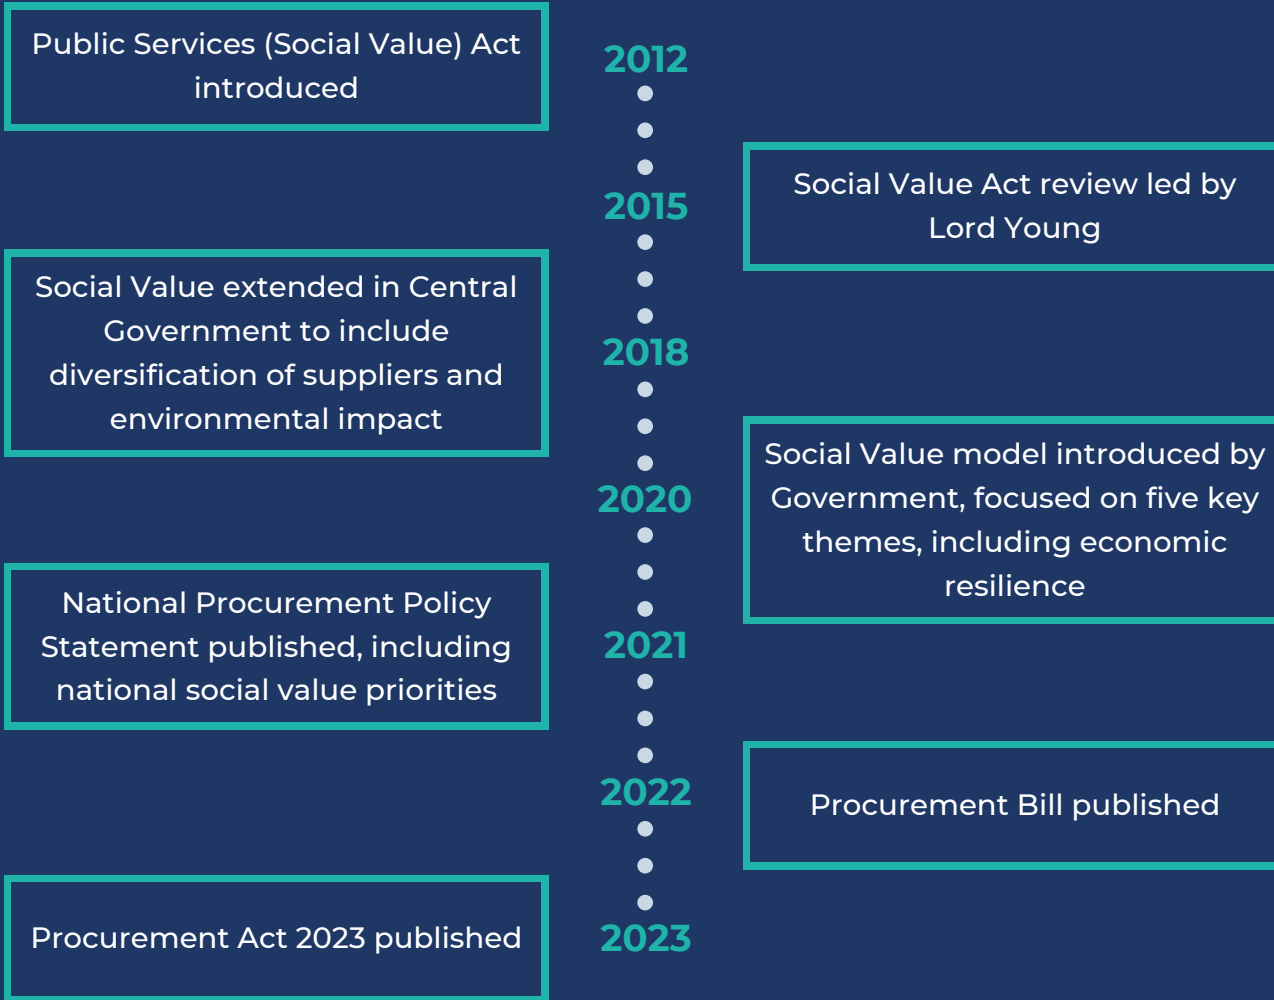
2012

Public Services (Social Value) Act introduced

2015

Social Value Act review led by Lord Young

Social Value extended in Central Government to include diversification of suppliers and environmental impact

2018

2020

Social Value model introduced by Government, focused on five key themes, including economic resilience

National Procurement Policy Statement published, including national social value priorities

2021

2022

Procurement Bill published

Procurement Act 2023 published

2023